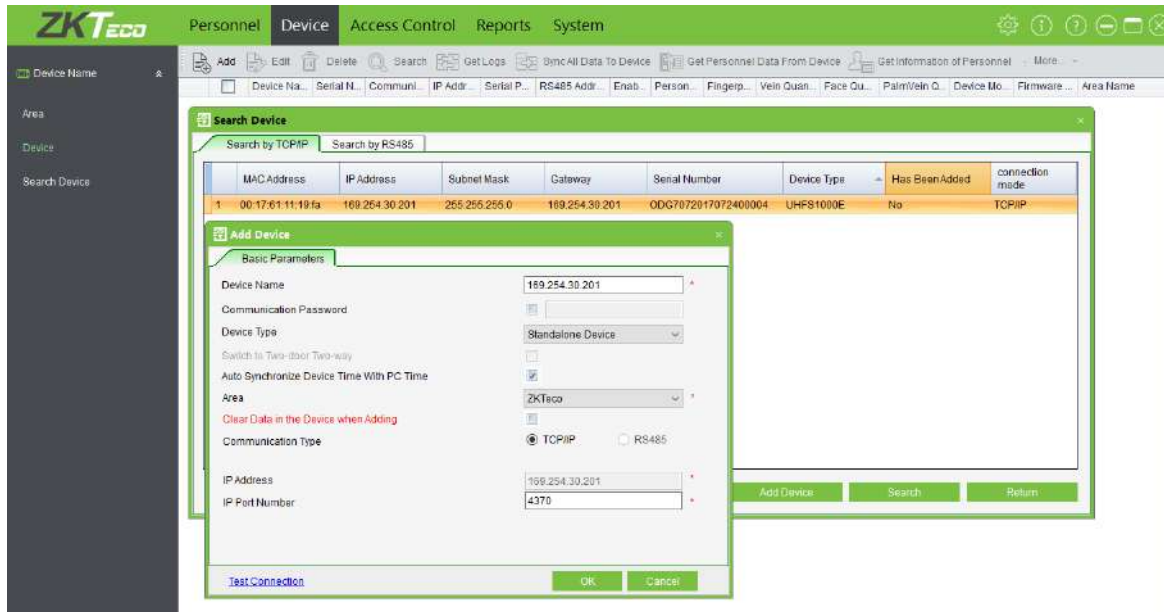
ZKTeco

Personnel Device Access Control Reports System

Device Name

Area

Device

Search Device

Add Edit Delete Search Get Logs Sync All Data To Device Get Personnel Data From Device Get Information of Personnel More...

| | Device Na... | Serial N... | Communi... | IP Addr... | Serial P... | RS485 Addr... | Enab... | Person... | Fingerp... | Vein Quan... | Face Qu... | PalmVein Q... | Device Mo... | Firmware ... | Area Name |
|---|---|---|---|---|---|---|---|---|---|---|---|---|---|---|---|

Search Device

Search by TCP/IP Search by RS485

| | MAC Address | IP Address | Subnet Mask | Gateway | Serial Number | Device Type | Has Been Added | connection mode |
|---|---|---|---|---|---|---|---|---|
| 1 | 00:17:61:11:19:fa | 169.254.30.201 | 255.255.255.0 | 169.254.30.201 | ODG7072017072400004 | UHFS1000E | No | TCP/IP |

Add Device

Basic Parameters

Device Name 169.254.30.201 *

Communication Password

Device Type Standalone Device

Switch to Two-door Two-way

Auto Synchronize Device Time With PC Time

Area ZKTeco *

Clear Data in the Device when Adding

Communication Type TCP/IP RS485

IP Address 169.254.30.201 *

IP Port Number 4370 *

Test Connection

OK Cancel

Add Device Search Return